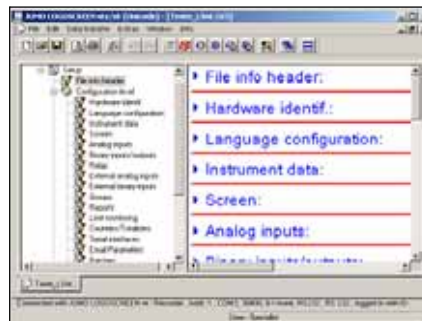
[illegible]

File Edit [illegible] Window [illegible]

Setup
File info header
Configuration level
Hardware identif.
Language configuration
Instrument data
Screen
Analog inputs
Binary inputs/outputs
Relay
External analog inputs
External binary inputs
Groups
Reports
Limit monitoring
Counters/Totalizers
Serial interfaces
Email Parameters
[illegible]

File info header:

Hardware identif.:

Language configuration:

Instrument data:

Screen:

Analog inputs:

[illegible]

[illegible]

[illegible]